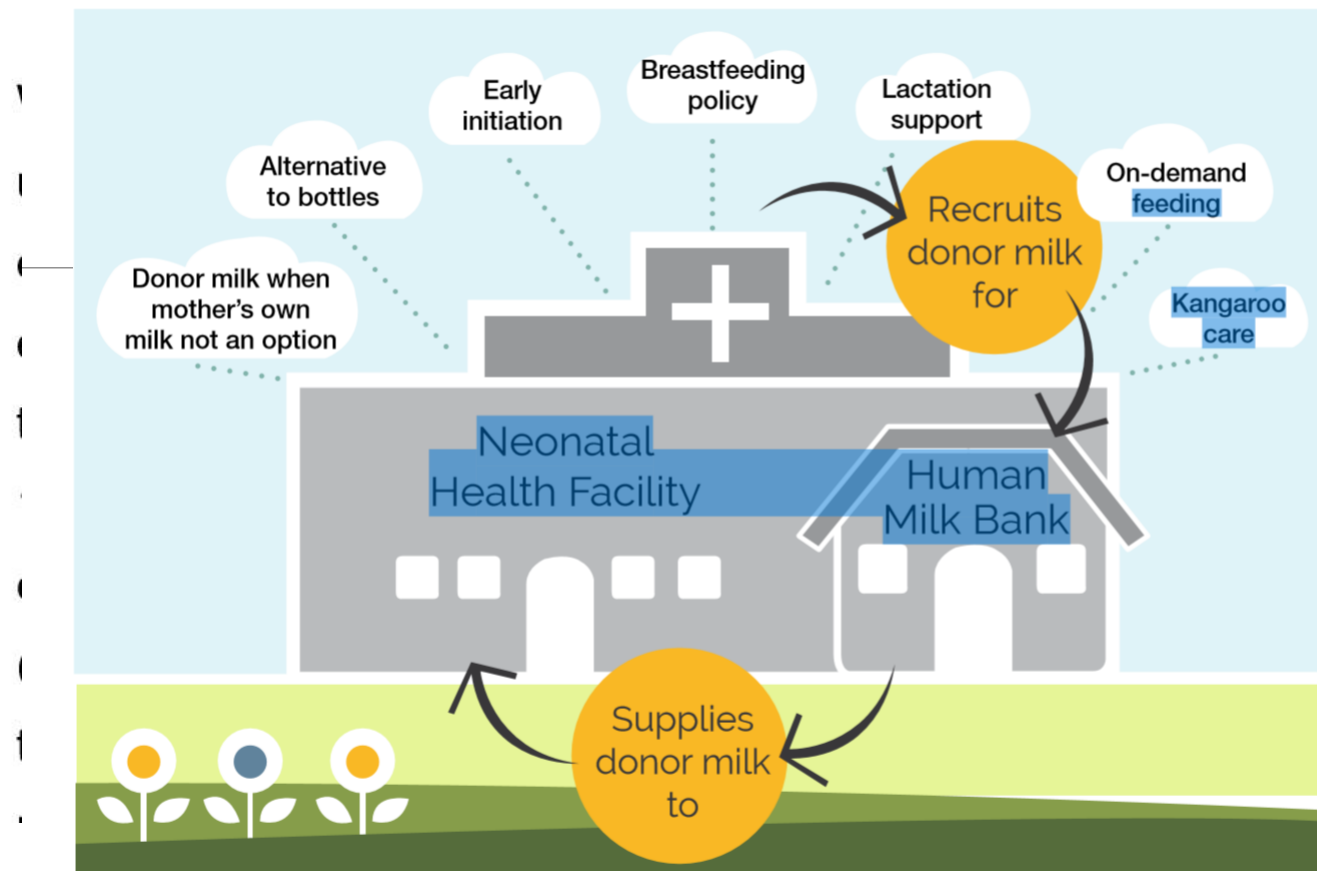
Donor milk when mother's own milk not an option

Alternative to bottles

Early initiation

Breastfeeding policy

Lactation support

On-demand feeding

Kangaroo care

Recruits donor milk for

Neonatal Health Facility

Human Milk Bank

Supplies donor milk to